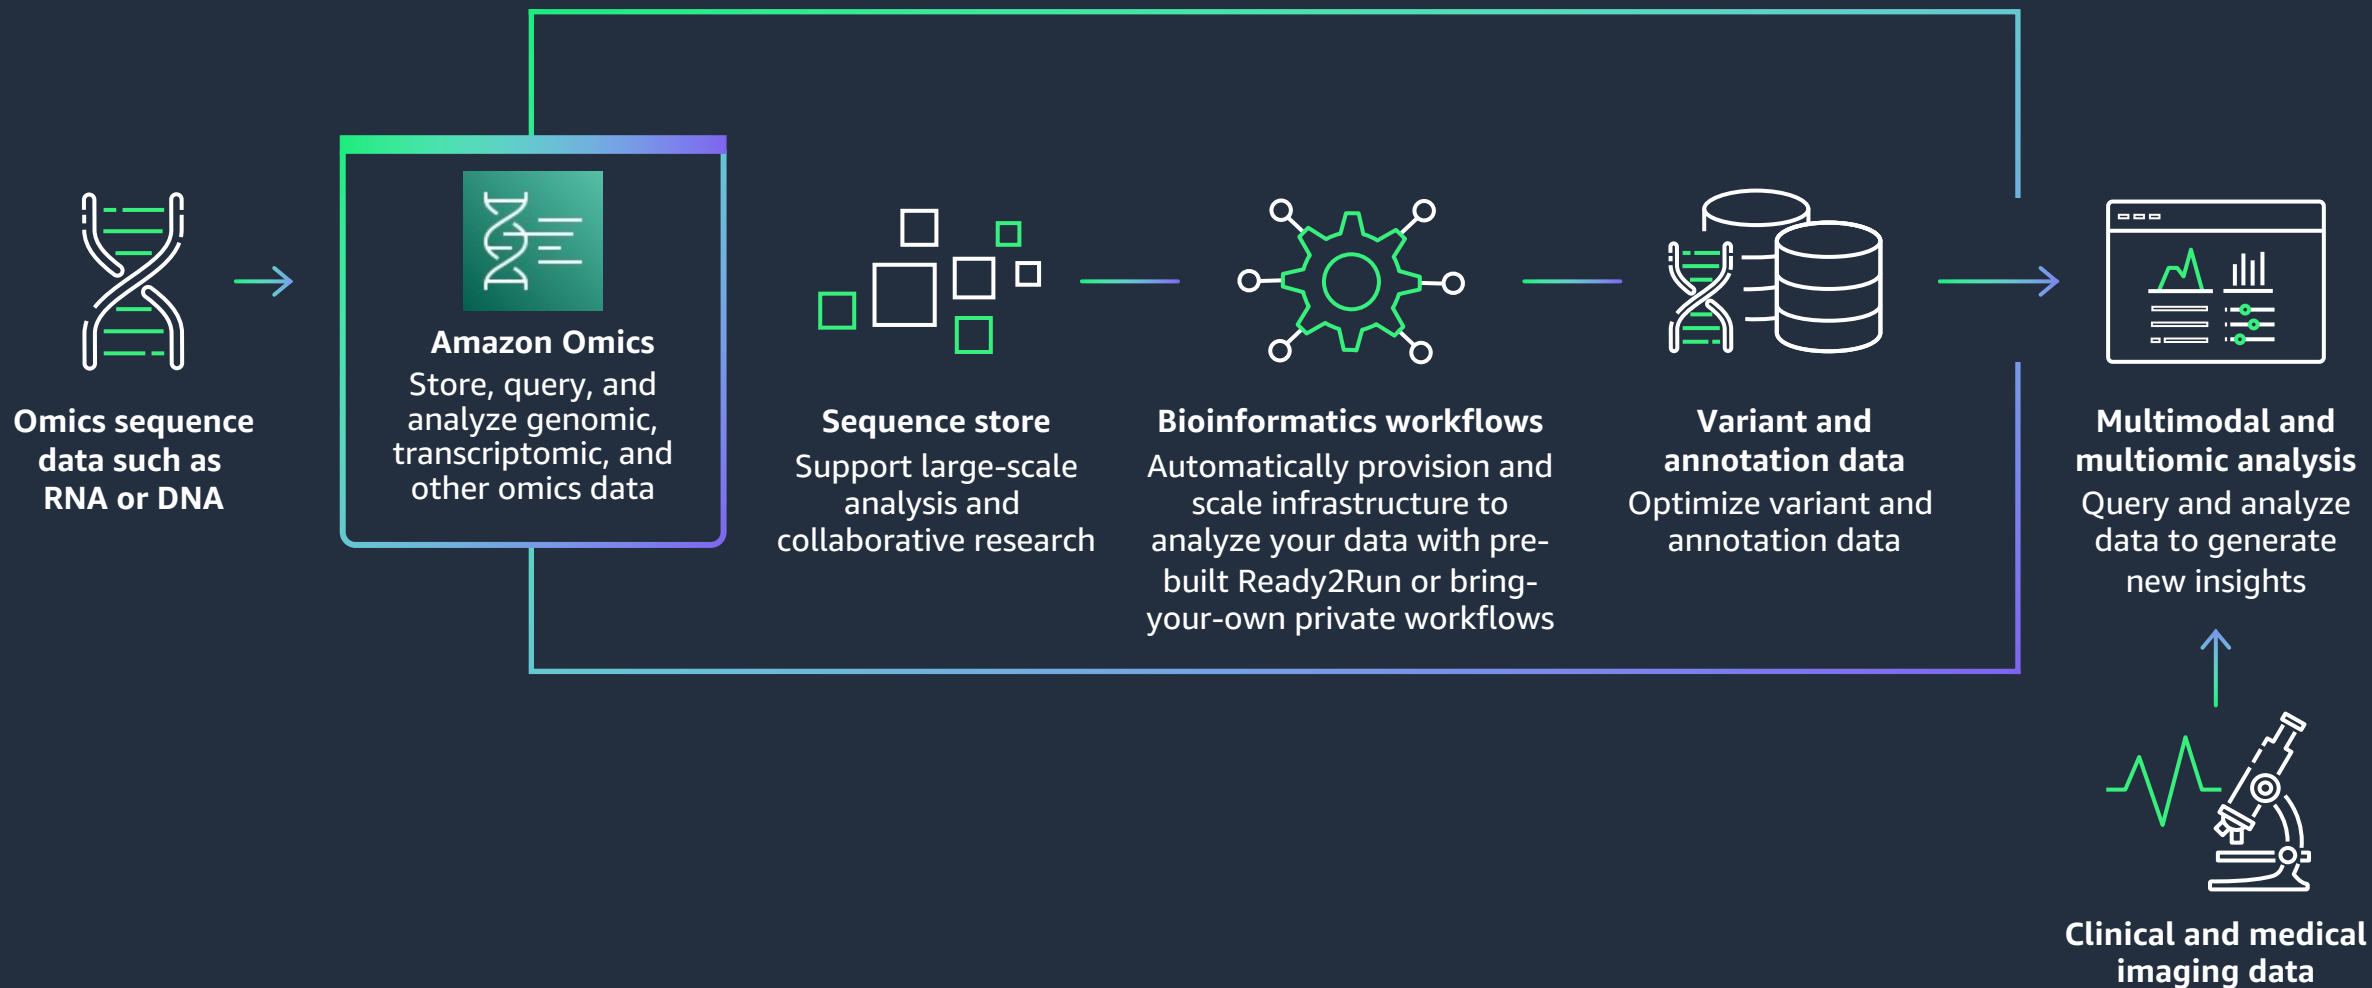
Omics sequence data such as RNA or DNA

Amazon Omics
Store, query, and analyze genomic, transcriptomic, and other omics data

Sequence store
Support large-scale analysis and collaborative research

Bioinformatics workflows
Automatically provision and scale infrastructure to analyze your data with pre-built Ready2Run or bring-your-own private workflows

Variant and annotation data
Optimize variant and annotation data

Multimodal and multiomic analysis
Query and analyze data to generate new insights

Clinical and medical imaging data